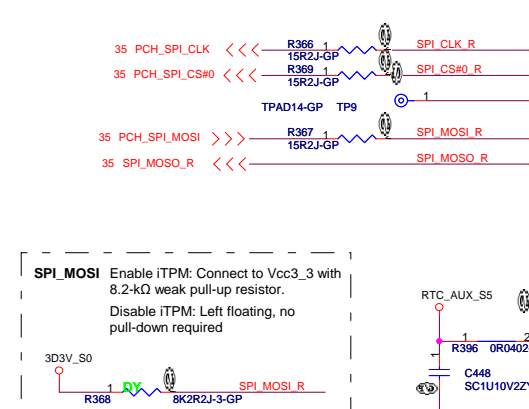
35 PCH_SPI_CLK
R366
1
15R2J-GP
SPI_CLK_R
35 PCH_SPI_CS#0
R369
1
15R2J-GP
SPI_CS#0_R
TPAD14-GP TP9
1
35 PCH_SPI_MOSI
R367
15R2J-GP
SPI_MOSI_R
35 SPI_MOSO_R
SPI_MOSO_R

SPI_MOSI Enable iTPM: Connect to Vcc3_3 with 8.2-kΩ weak pull-up resistor.

Disable iTPM: Left floating, no pull-down required

3D3V_S0
1
DY
R368
8K2R2J-3-GP
SPI_MOSI_R

RTC_AUX_S5
1
2
R396 0R0402
C448
SC1U10V2ZY